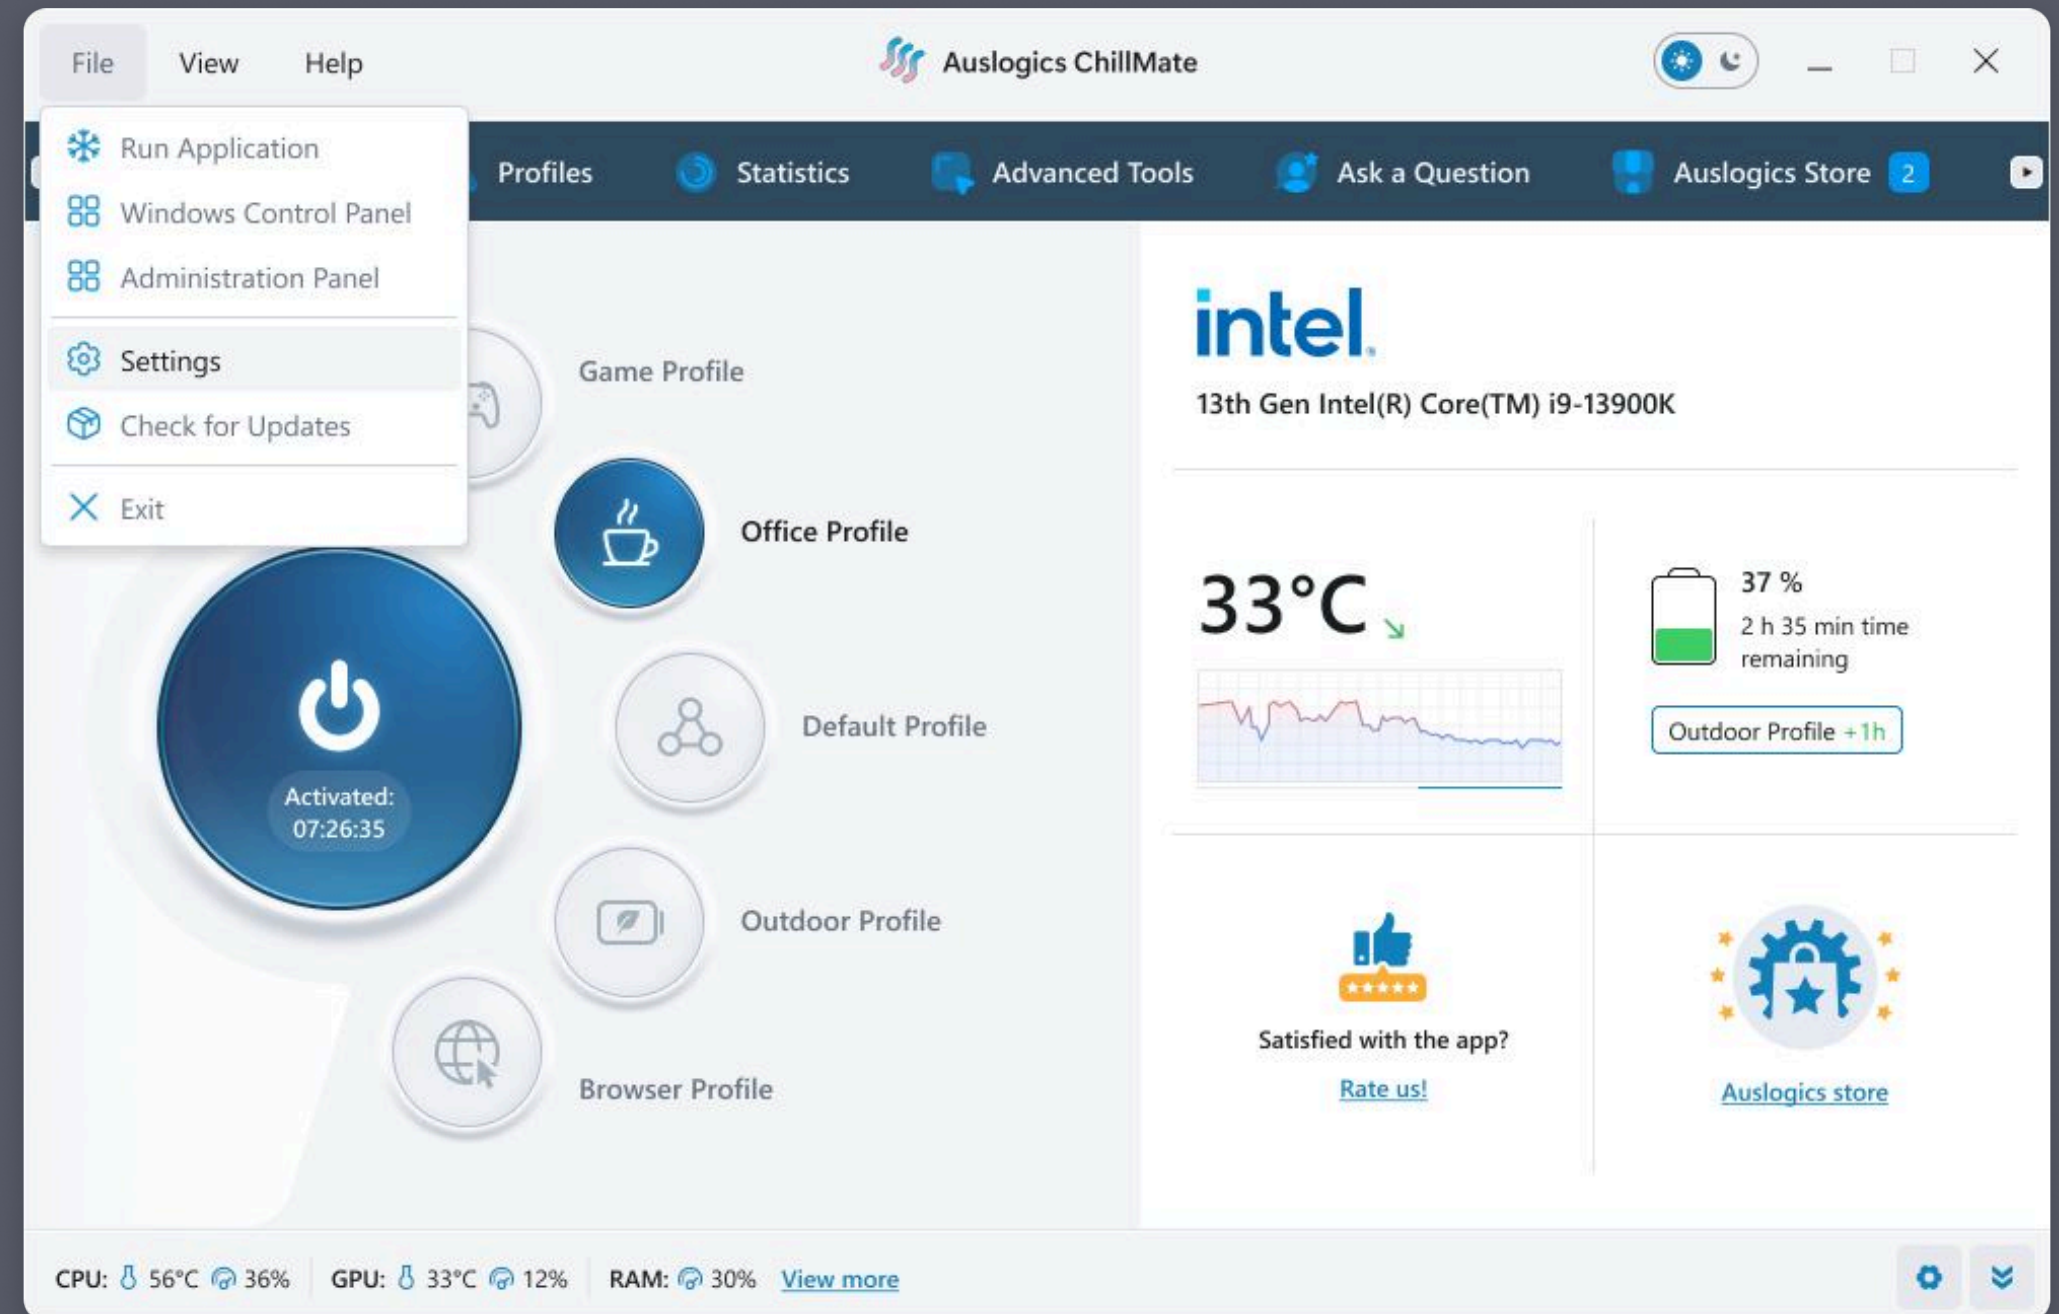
File View Help

Auslogics ChillMate

Run Application
Windows Control Panel
Administration Panel
Settings
Check for Updates
Exit

Profiles Statistics Advanced Tools Ask a Question Auslogics Store 2

Game Profile

Office Profile

Default Profile

Outdoor Profile

Browser Profile

Activated: 07:26:35

intel.

13th Gen Intel(R) Core(TM) i9-13900K

33°C

37 %
2 h 35 min time remaining

Outdoor Profile +1h

Satisfied with the app?
Rate us!

Auslogics store

CPU: 56°C 36% GPU: 33°C 12% RAM: 30% View more